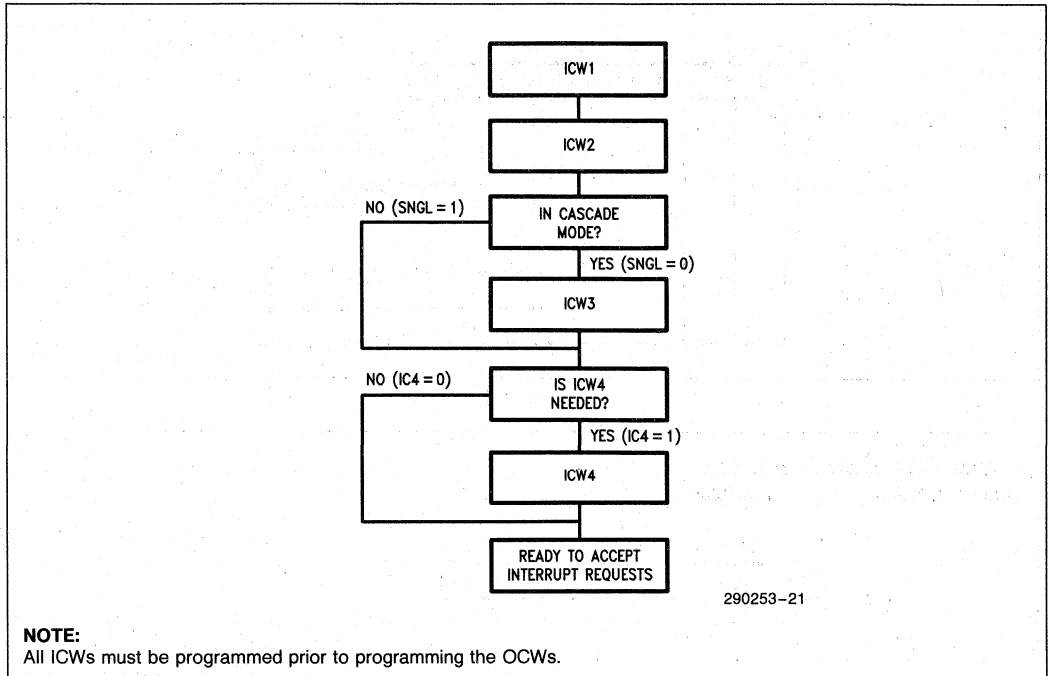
ICW1

ICW2

NO (SNGL = 1)

IN CASCADE MODE?

YES (SNGL = 0)

ICW3

NO (IC4 = 0)

IS ICW4 NEEDED?

YES (IC4 = 1)

ICW4

READY TO ACCEPT INTERRUPT REQUESTS

290253–21

NOTE:
All ICWs must be programmed prior to programming the OCWs.